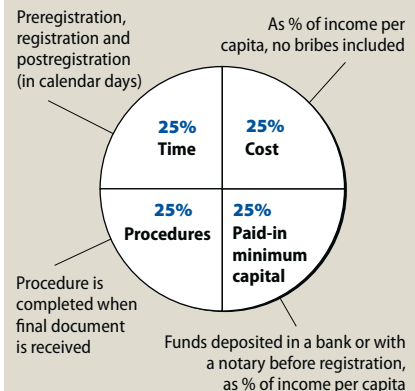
Preregistration, registration and postregistration (in calendar days)

As % of income per capita, no bribes included

25%
Time

25%
Cost

25%
Procedures

25%
Paid-in minimum capital

Procedure is completed when final document is received

Funds deposited in a bank or with a notary before registration, as % of income per capita